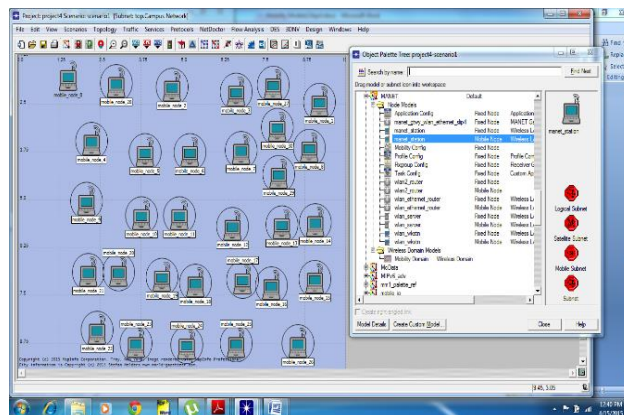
Project: project4 Scenario: scenario1 [Subnet: top.Campus Network]

File Edit View Scenarios Topology Traffic Services Protocols NetDoctor Flow Analysis DES 3DNV Design Windows Help

mobile_node_0
mobile_node_1
mobile_node_2
mobile_node_3
mobile_node_4
mobile_node_5
mobile_node_6
mobile_node_7
mobile_node_8
mobile_node_9
mobile_node_10
mobile_node_11
mobile_node_12
mobile_node_13
mobile_node_14
mobile_node_15
mobile_node_16
mobile_node_17
mobile_node_18
mobile_node_19
mobile_node_20
mobile_node_21
mobile_node_22
mobile_node_23
mobile_node_24
mobile_node_25
mobile_node_26

Copyright (c) 2015 Riverbed Technology, Inc. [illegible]

Object Palette Tree: project4-scenario1

Search by name: Find Next

Drag model or subnet icon into workspace

| | | |
|---|---|---|
| MANET | Default | |
| Node Models | | |
| Application Config | Fixed Node | Application |
| manet_gtwy_wlan_ethernet_slip4 | Fixed Node | MANET G |
| manet_station | Mobile Node | Wireless L |
| manet_station | Mobile Node | Wireless L |
| Mobility Config | Fixed Node | |
| Profile Config | Fixed Node | Profile Con |
| Rxgroup Config | Fixed Node | Receiver G |
| Task Config | Fixed Node | Custom Ap |
| wlan2_router | Fixed Node | |
| wlan2_router | Fixed Node | |
| wlan_ethernet_router | Fixed Node | Wireless L |
| wlan_ethernet_router | Fixed Node | Wireless L |
| wlan_server | Fixed Node | Wireless L |
| wlan_server | Mobile Node | Wireless L |
| wlan_wkstn | Fixed Node | Wireless L |
| wlan_wkstn | Mobile Node | Wireless L |
| Wireless Domain Models | | |
| Mobility Domain | Wireless Domain | |
| MoDels | | |
| MPrM_ets | | |
| mrr1_palette_ref | | |
| multi_rx | | |

manet_station

Logical Subnet

Satellite Subnet

Mobile Subnet

Subnet

Create icon-linked link

Model Details Create Custom Model... Close Help

945, 335

Find
Repla
Select
Editing

12:40 PM
6/25/2015